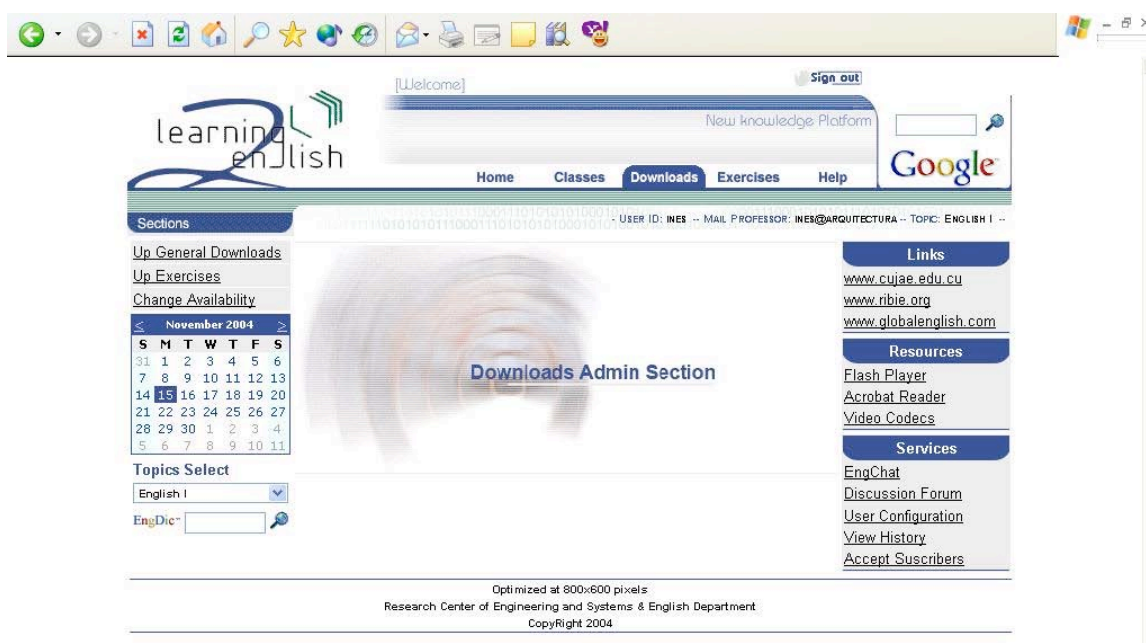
[Welcome]

Sign out

learning enJlish

New knowledge Platform

Google

Home Classes Downloads Exercises Help

Sections

- USER ID: INES -- MAIL PROFESSOR: INES@ARQUITECTURA -- TOPIC: ENGLISH I --

Up General Downloads
Up Exercises
Change Availability

< November 2004 >

| S | M | T | W | T | F | S |
|---|---|---|---|---|---|---|
| 31 | 1 | 2 | 3 | 4 | 5 | 6 |
| 7 | 8 | 9 | 10 | 11 | 12 | 13 |
| 14 | 15 | 16 | 17 | 18 | 19 | 20 |
| 21 | 22 | 23 | 24 | 25 | 26 | 27 |
| 28 | 29 | 30 | 1 | 2 | 3 | 4 |
| 5 | 6 | 7 | 8 | 9 | 10 | 11 |

Topics Select

English I

EngDic

Downloads Admin Section

Links
www.cujae.edu.cu
www.ribie.org
www.globalenglish.com

Resources
Flash Player
Acrobat Reader
Video Codecs

Services
EngChat
Discussion Forum
User Configuration
View History
Accept Suscribers

Optimized at 800x600 pixels
Research Center of Engineering and Systems & English Department
CopyRight 2004